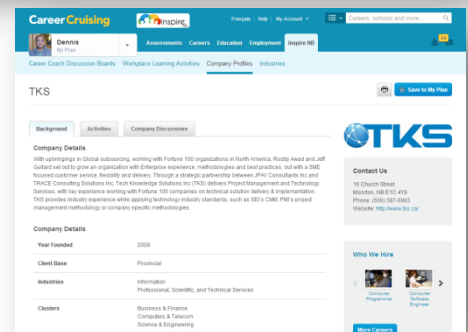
CareerCruising inspire

Français | Help | My Account ▾

Careers, schools and more.

Dennis
My Plan

Assessments Careers Education Employment Inspire NB

Career Coach Discussion Boards Workplace Learning Activities Company Profiles Industries

TKS

Save to My Plan

Background Activities Company Discussions

TKS

Company Details

With upbringings in Global outsourcing, working with Fortune 100 organizations in North America, Roddy Awad and Jeff Gullard set out to grow an organization with Enterprise experience, methodologies and best practices, but with a SME focused customer service, flexibility and delivery. Through a strategic partnership between JPAV Consultants Inc and TRACE Consulting Solutions Inc, Tech Knowledge Solutions Inc (TKS) delivers Project Management and Technology Services, with vast experience working with Fortune 100 companies on technical solution delivery & implementation. TKS provides industry experience while applying technology industry standards, such as SEI's CMM, PMI's project management methodology or company specific methodologies.

Company Details

| Year Founded | 2008 |
|---|---|
| Client Base | Provincial |
| Industries | Information<br>Professional, Scientific, and Technical Services |
| Clusters | Business & Finance<br>Computers & Telecom<br>Science & Engineering |

Contact Us

16 Church Street
Moncton, NB E1C 4Y9
Phone: (506) 387-6965
Website: http://www.tks.ca/

Who We Hire

Computer Programmer

Computer Software Engineer

More Careers